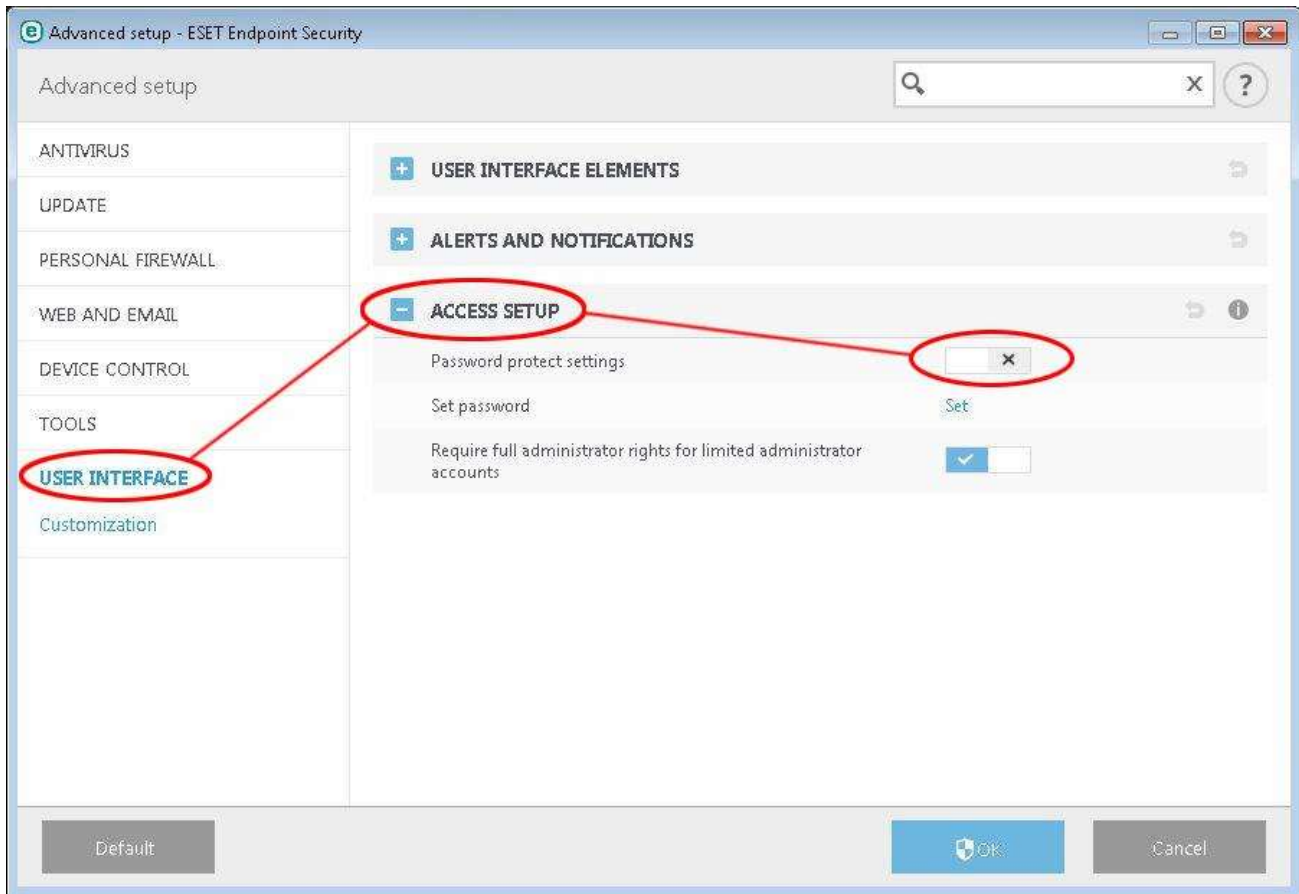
Advanced setup - ESET Endpoint Security

Advanced setup

ANTIVIRUS

UPDATE

PERSONAL FIREWALL

WEB AND EMAIL

DEVICE CONTROL

TOOLS

USER INTERFACE

Customization

USER INTERFACE ELEMENTS

ALERTS AND NOTIFICATIONS

ACCESS SETUP

Password protect settings

Set password

Set

Require full administrator rights for limited administrator accounts

Default

OK

Cancel